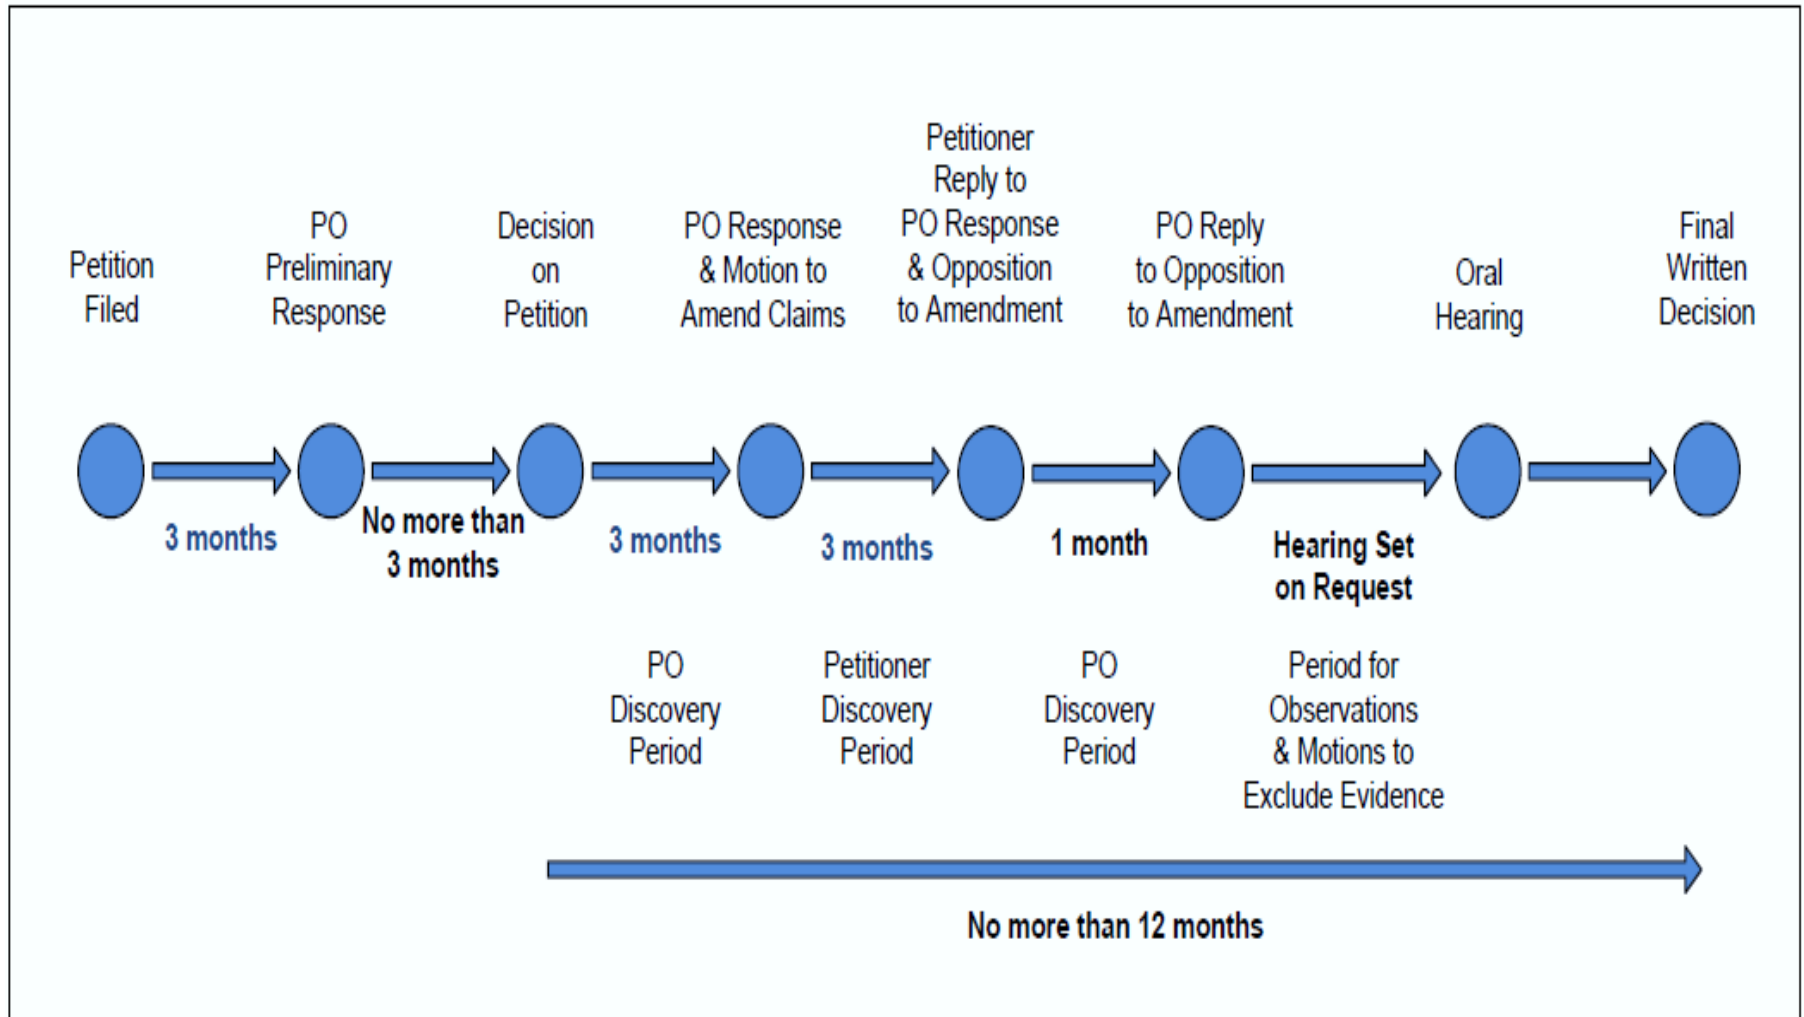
Petition Filed

PO Preliminary Response

Decision on Petition

PO Response & Motion to Amend Claims

Petitioner Reply to PO Response & Opposition to Amendment

PO Reply to Opposition to Amendment

Oral Hearing

Final Written Decision

3 months

No more than 3 months

3 months

3 months

1 month

Hearing Set on Request

PO Discovery Period

Petitioner Discovery Period

PO Discovery Period

Period for Observations & Motions to Exclude Evidence

No more than 12 months